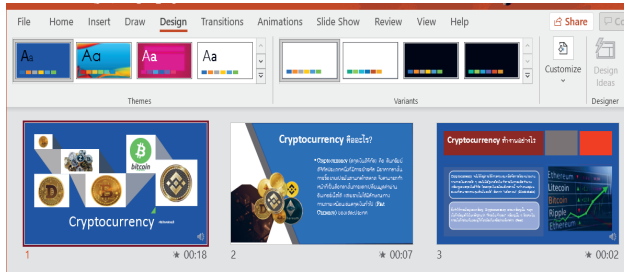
File Home Insert Draw Design Transitions Animations Slide Show Review View Help

Share

Co

Aa Aa Aa Aa

Themes

Variants

Customize

Design Ideas

Designer

bitcoin

Cryptocurrency

1

★ 00:18

Cryptocurrency คืออะไร?

2

★ 00:07

Cryptocurrency ทำงานอย่างไร

Ethereum

Litecoin

Bitcoin

Ripple

Ethereum

3

★ 00:02